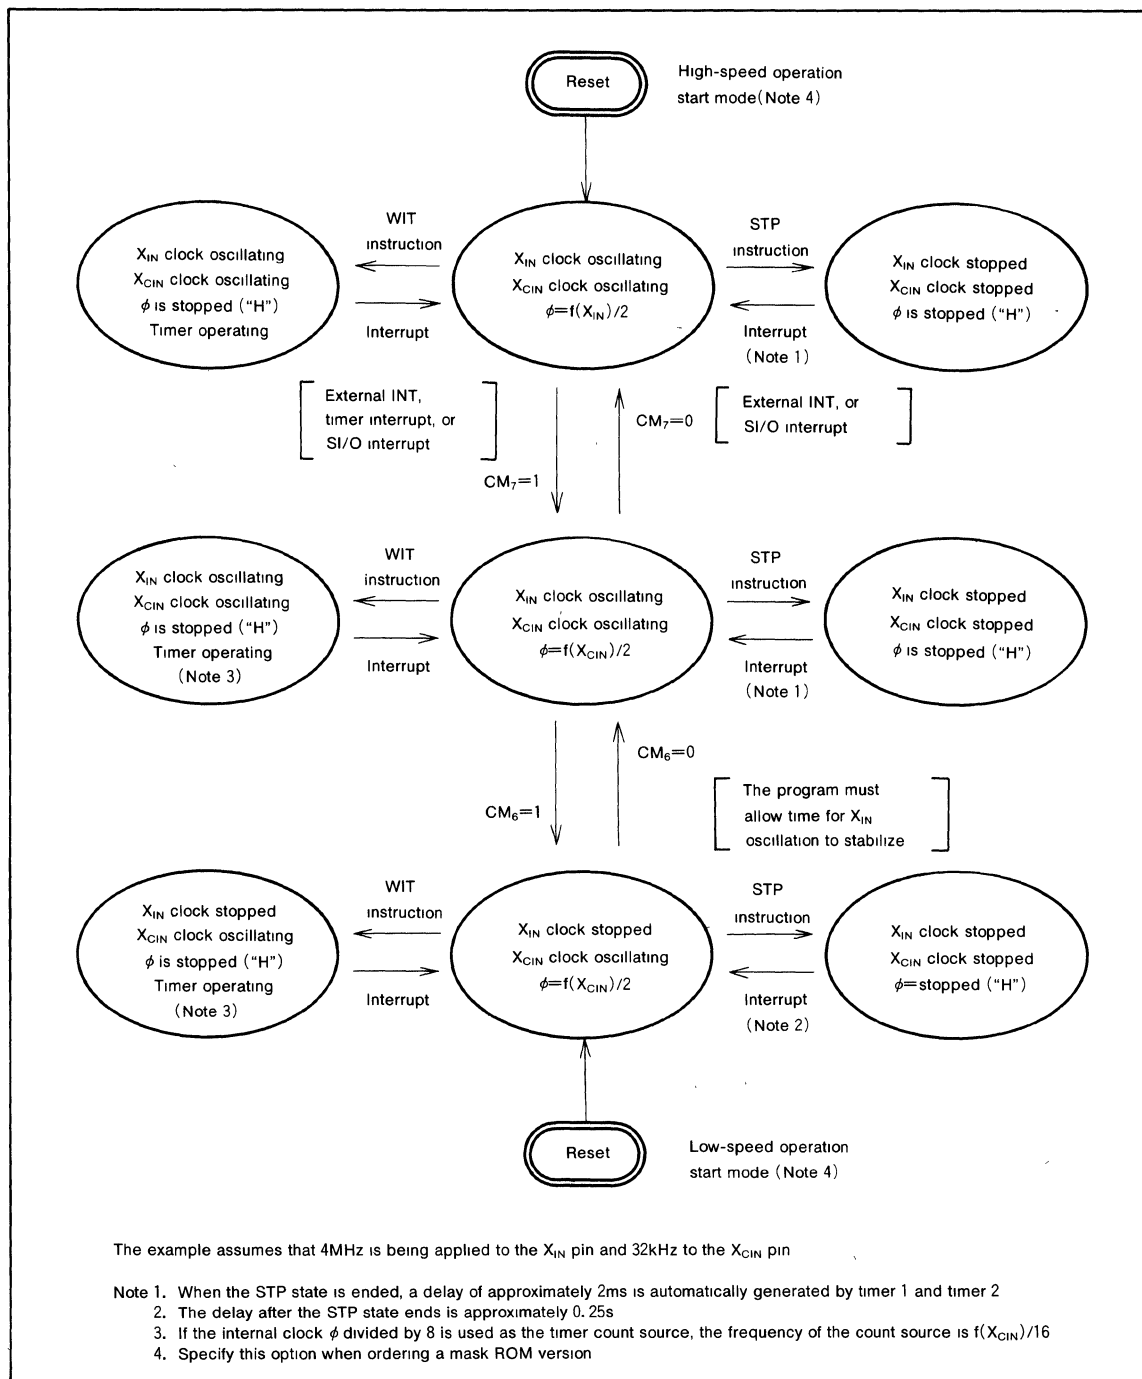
Reset

High-speed operation start mode(Note 4)

$X_{IN}$ clock oscillating
$X_{CIN}$ clock oscillating
$\phi$ is stopped ("H")
Timer operating

WIT instruction

Interrupt

$X_{IN}$ clock oscillating
$X_{CIN}$ clock oscillating
$\phi=f(X_{IN})/2$

STP instruction

Interrupt (Note 1)

$X_{IN}$ clock stopped
$X_{CIN}$ clock stopped
$\phi$ is stopped ("H")

External INT, timer interrupt, or SI/O interrupt

$CM_7=0$

External INT, or SI/O interrupt

$CM_7=1$

$X_{IN}$ clock oscillating
$X_{CIN}$ clock oscillating
$\phi$ is stopped ("H")
Timer operating
(Note 3)

WIT instruction

Interrupt

$X_{IN}$ clock oscillating
$X_{CIN}$ clock oscillating
$\phi=f(X_{CIN})/2$

STP instruction

Interrupt (Note 1)

$X_{IN}$ clock stopped
$X_{CIN}$ clock stopped
$\phi$ is stopped ("H")

$CM_6=0$

The program must allow time for $X_{IN}$ oscillation to stabilize

$CM_6=1$

$X_{IN}$ clock stopped
$X_{CIN}$ clock oscillating
$\phi$ is stopped ("H")
Timer operating
(Note 3)

WIT instruction

Interrupt

$X_{IN}$ clock stopped
$X_{CIN}$ clock oscillating
$\phi=f(X_{CIN})/2$

STP instruction

Interrupt (Note 2)

$X_{IN}$ clock stopped
$X_{CIN}$ clock stopped
$\phi$=stopped ("H")

Reset

Low-speed operation start mode (Note 4)

The example assumes that 4MHz is being applied to the $X_{IN}$ pin and 32kHz to the $X_{CIN}$ pin

Note 1. When the STP state is ended, a delay of approximately 2ms is automatically generated by timer 1 and timer 2
2. The delay after the STP state ends is approximately 0. 25s
3. If the internal clock $\phi$ divided by 8 is used as the timer count source, the frequency of the count source is $f(X_{CIN})/16$
4. Specify this option when ordering a mask ROM version